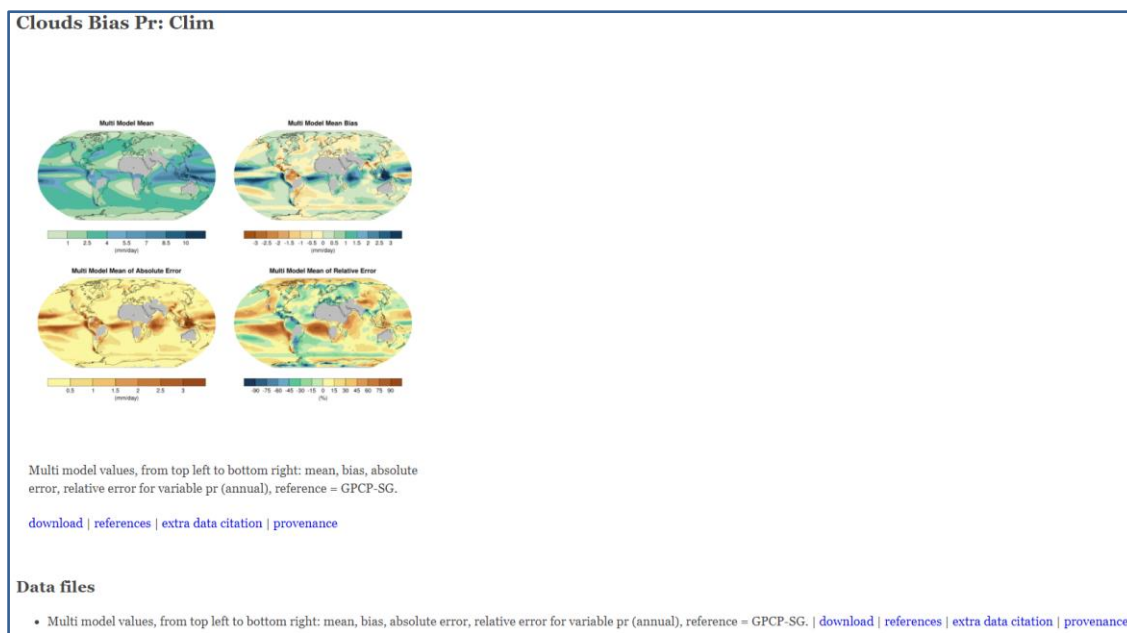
Clouds Bias Pr: Clim

Multi Model Mean

Multi Model Mean Bias

1 2.5 4 5.5 7 8.5 10
(mm/day)

-3 -2.5 -2 -1.5 -1 -0.5 0 0.5 1 1.5 2 2.5 3
(mm/day)

Multi Model Mean of Absolute Error

Multi Model Mean of Relative Error

0.5 1 1.5 2 2.5 3
(mm/day)

-90 -75 -60 -45 -30 -15 0 15 30 45 60 75 90
(%)

Multi model values, from top left to bottom right: mean, bias, absolute error, relative error for variable pr (annual), reference = GPCP-SG.

download | references | extra data citation | provenance

Data files

• Multi model values, from top left to bottom right: mean, bias, absolute error, relative error for variable pr (annual), reference = GPCP-SG. | download | references | extra data citation | provenance